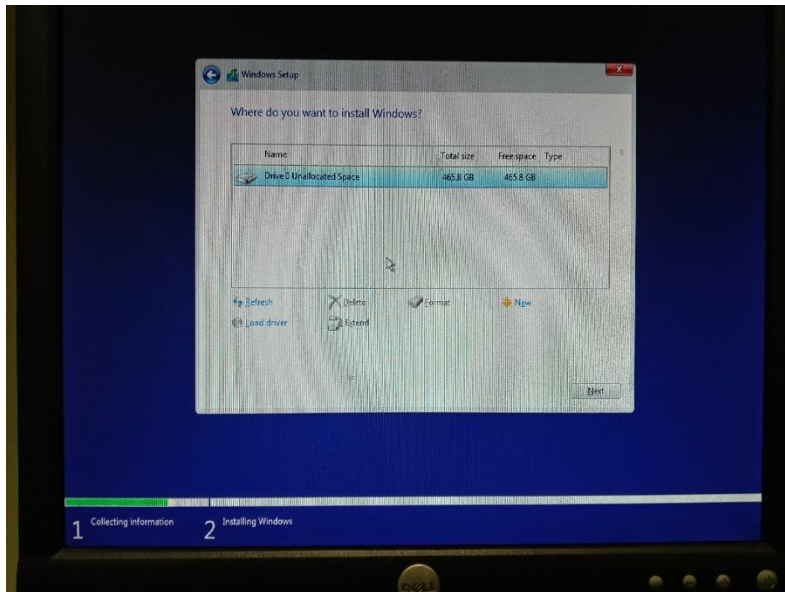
Windows Setup

Where do you want to install Windows?

| Name | Total size | Free space | Type |
|---|---|---|---|
| Drive 0 Unallocated Space | 465.8 GB | 465.8 GB | |

Refresh
Delete
Format
New
Load driver
Extend

Next

1 Collecting information
2 Installing Windows

DELL